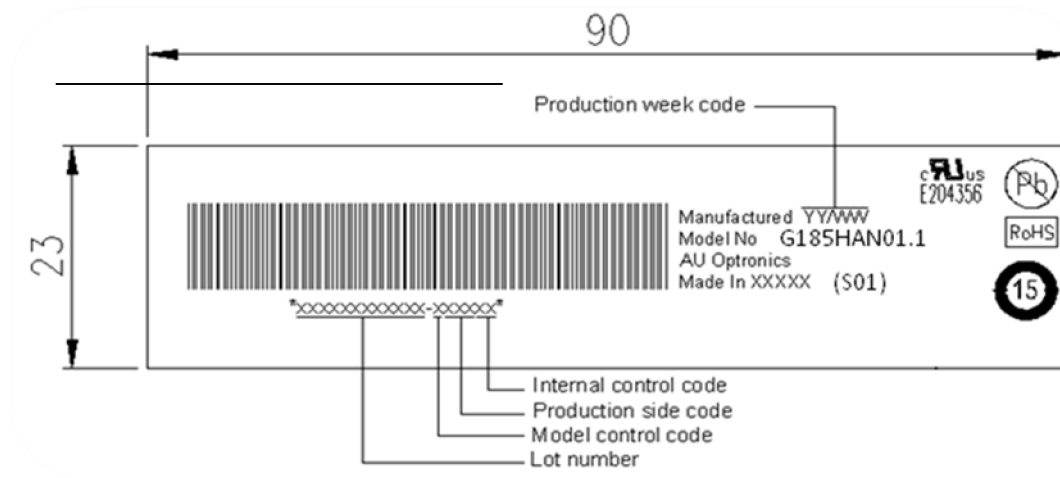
90

23

Production week code

Manufactured YY/WW
Model No G185HAN01.1
AU Optronics
Made In XXXXX (S01)

c UL us
E204356

Pb

RoHS

15

*XXXXXXXXXXX-XXXXX*

Internal control code
Production side code
Model control code
Lot number